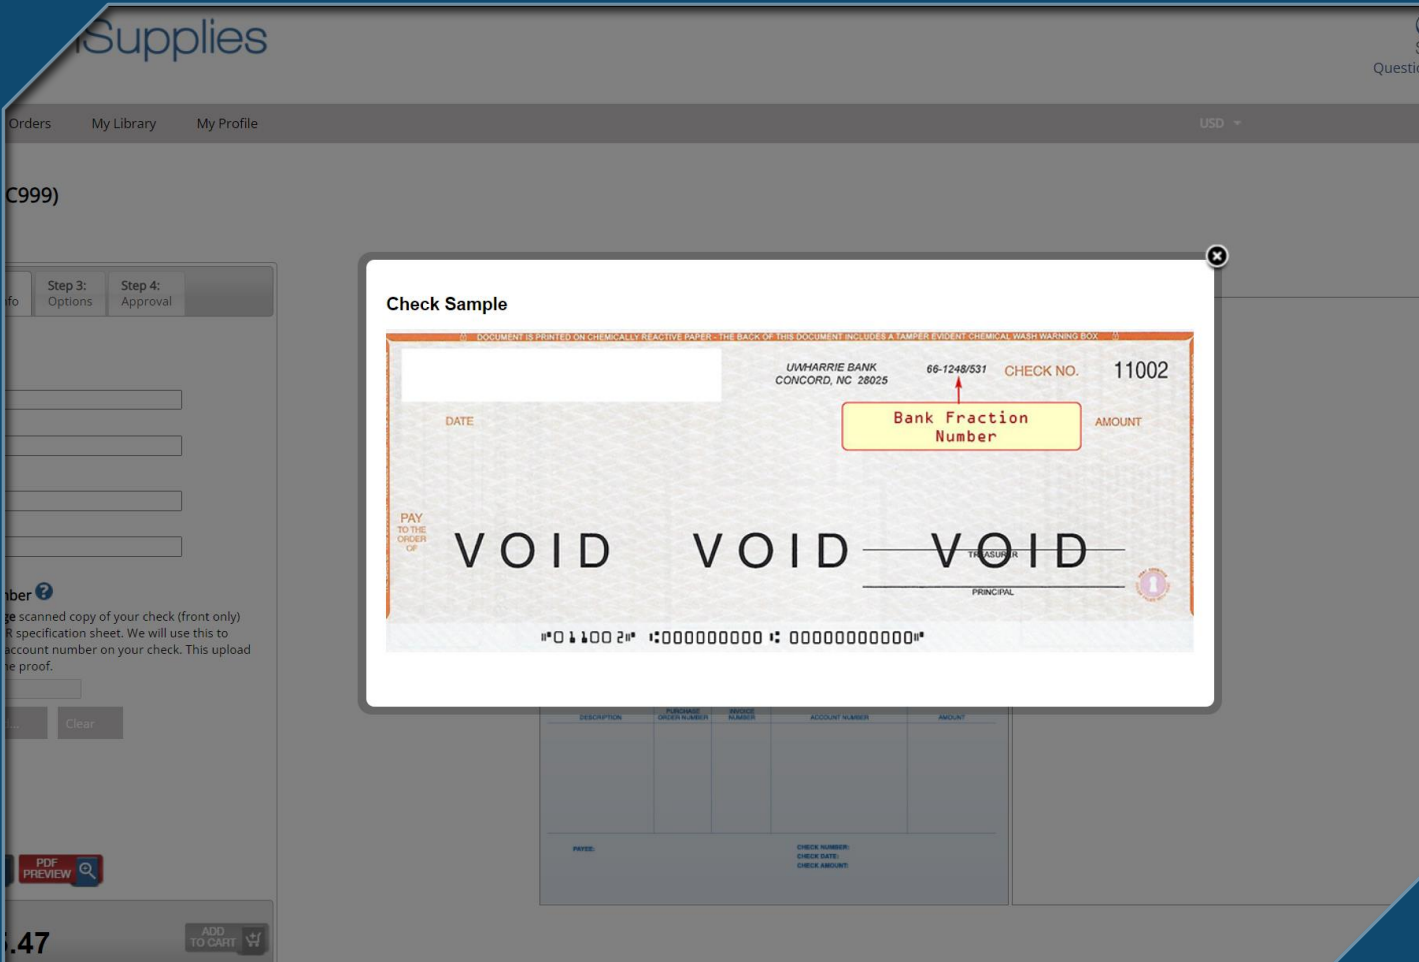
Supplies

Questic

Orders My Library My Profile

USD

C999)

fo

Step 3: Options

Step 4: Approval

ber

ge scanned copy of your check (front only) R specification sheet. We will use this to account number on your check. This upload he proof.

Clear

PDF PREVIEW

.47

ADD TO CART

Check Sample

DOCUMENT IS PRINTED ON CHEMICALLY REACTIVE PAPER - THE BACK OF THIS DOCUMENT INCLUDES A TAMPER EVIDENT CHEMICAL WASH WARNING BOX

UWHARRIE BANK
CONCORD, NC 28025

66-1248/531

CHECK NO.

11002

Bank Fraction Number

DATE

AMOUNT

PAY TO THE ORDER OF

VOID VOID VOID

TREASURER

PRINCIPAL

⑈011002⑈ ⑆000000000⑆ 00000000000⑈

DESCRIPTION

PURCHASE ORDER NUMBER

INVOICE NUMBER

ACCOUNT NUMBER

AMOUNT

PAYEE:

CHECK NUMBER:
CHECK DATE:
CHECK AMOUNT: